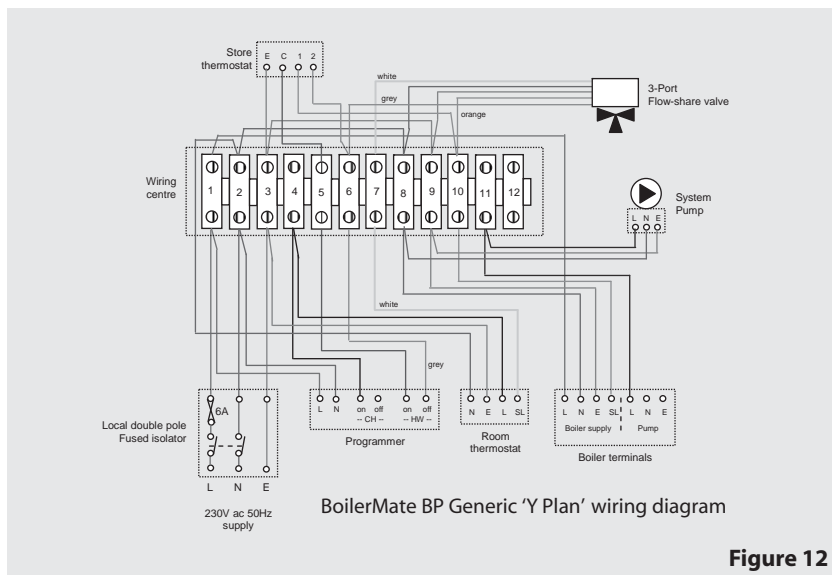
Store thermostat

E C 1 2

white

grey

orange

3-Port Flow-share valve

Wiring centre

1 2 3 4 5 6 7 8 9 10 11 12

System Pump

L N E

white

grey

Local double pole Fused isolator

6A

L N E

230V ac 50Hz supply

L N on off on off
– CH – – HW –

Programmer

N E L SL

Room thermostat

L N E SL L N E
Boiler supply Pump

Boiler terminals

BoilerMate BP Generic 'Y Plan' wiring diagram

Figure 12